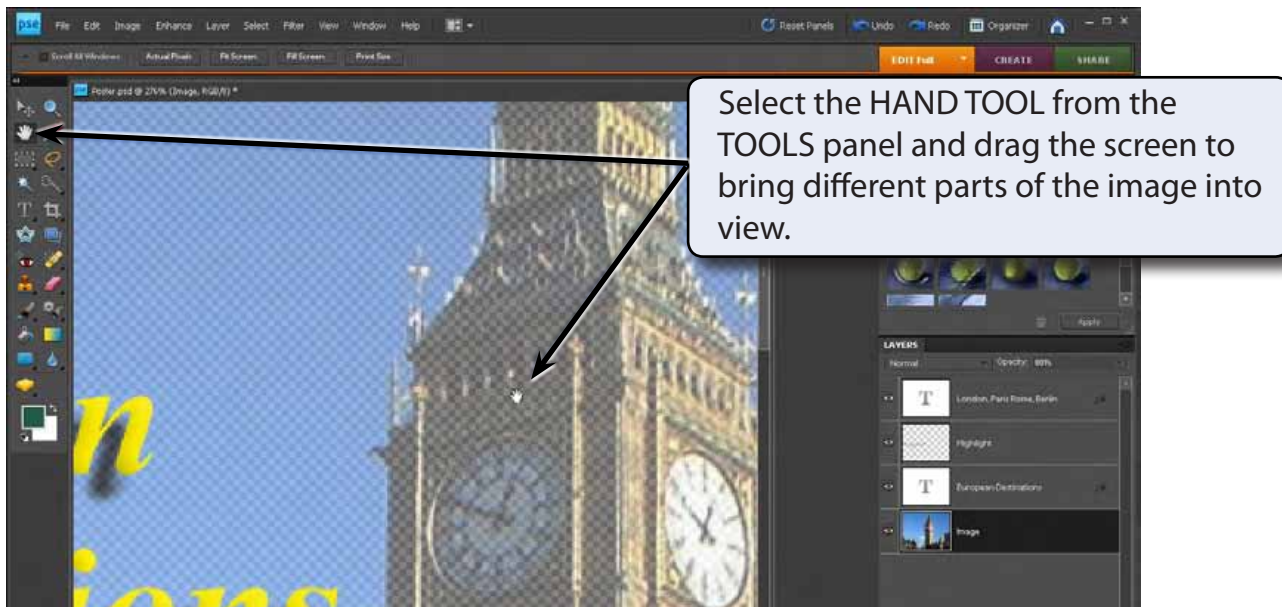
pse File Edit Image Enhance Layer Select Filter View Window Help

Reset Panels Undo Redo Organizer

Scroll All Windows Actual Pixels Fit Screen Fill Screen Print Size

EDIT Full CREATE SHARE

Poster.psd @ 276% (Image, RGB/8) *

Select the HAND TOOL from the TOOLS panel and drag the screen to bring different parts of the image into view.

Apply

LAYERS

Normal Opacity: 80%

London, Paris Rome, Berlin

Highlight

European Destinations

Image